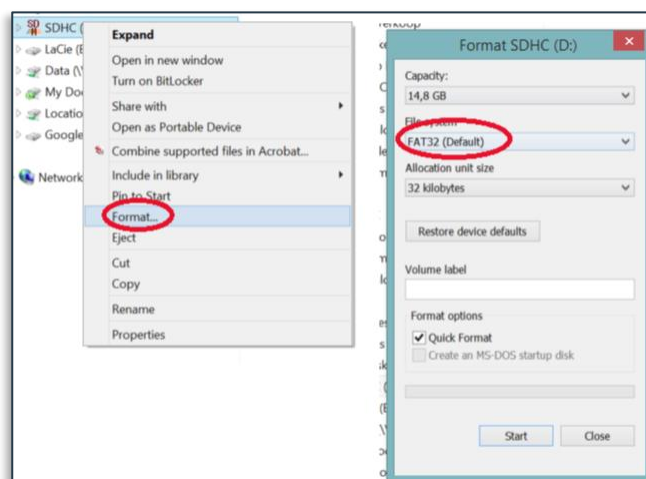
SDHC (
LaCie (E
Data (\
My Do
Locatio
Google
Network

Expand
Open in new window
Turn on BitLocker
Share with
Open as Portable Device
Combine supported files in Acrobat...
Include in library
Pin to Start
Format...
Eject
Cut
Copy
Rename
Properties

Format SDHC (D:)
Capacity:
14,8 GB
File system
FAT32 (Default)
Allocation unit size
32 kilobytes
Restore device defaults
Volume label
Format options
Quick Format
Create an MS-DOS startup disk
Start
Close